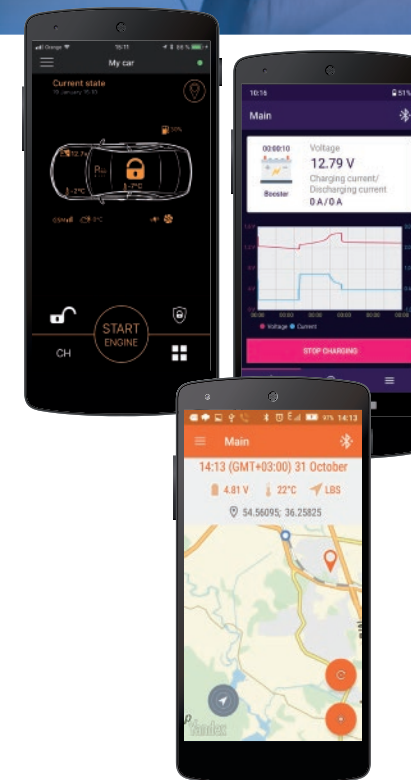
Orange 15:11 86 %

My car

Current state

15 January 15:10

50%

12.7V

-7°C

-7°C

GSM 7°C

START ENGINE

CH

10:16 51%

Main

00:00:10

Booster

Voltage

12.79 V

Charging current/ Discharging current

0 A / 0 A

Voltage Current

STOP CHARGING

97% 14:13

Main

14:13 (GMT+03:00) 31 October

4.81 V 22°C LBS

54.56095; 36.25825

Yandex